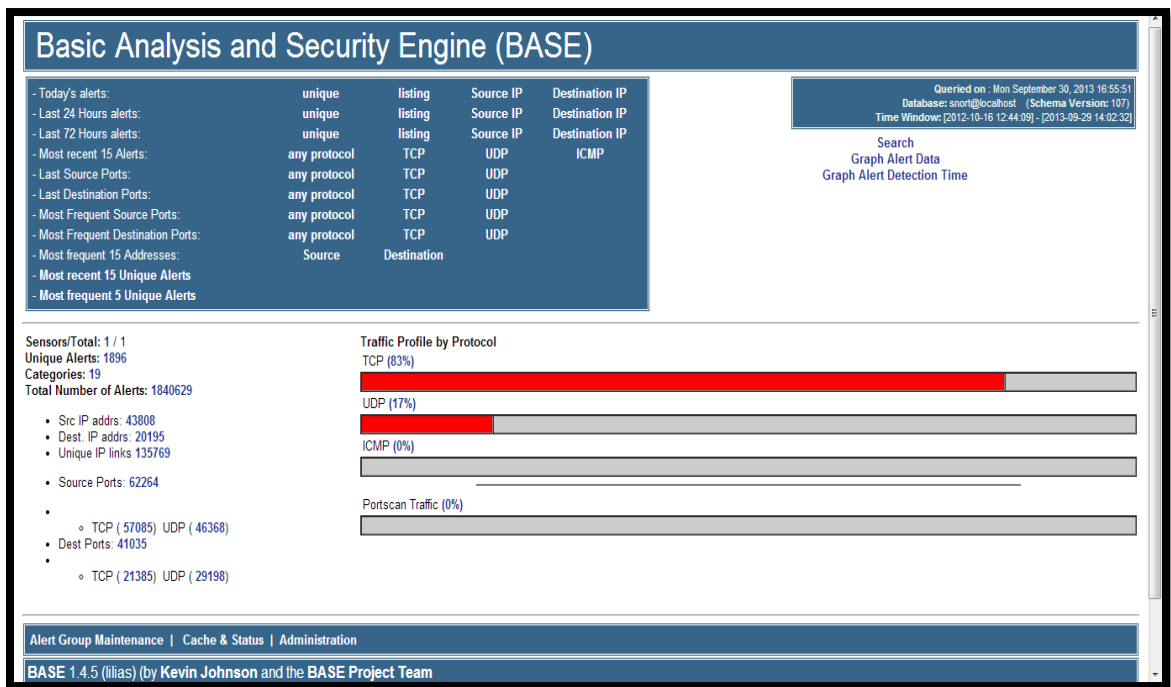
Basic Analysis and Security Engine (BASE)

| - Today's alerts: | unique | listing | Source IP | Destination IP |
|---|---|---|---|---|
| - Last 24 Hours alerts: | unique | listing | Source IP | Destination IP |
| - Last 72 Hours alerts: | unique | listing | Source IP | Destination IP |
| - Most recent 15 Alerts: | any protocol | TCP | UDP | ICMP |
| - Last Source Ports: | any protocol | TCP | UDP | |
| - Last Destination Ports: | any protocol | TCP | UDP | |
| - Most Frequent Source Ports: | any protocol | TCP | UDP | |
| - Most Frequent Destination Ports: | any protocol | TCP | UDP | |
| - Most frequent 15 Addresses: | Source | Destination | | |
| - Most recent 15 Unique Alerts | | | | |
| - Most frequent 5 Unique Alerts | | | | |

Queried on : Mon September 30, 2013 16:55:51
Database: snort@localhost (Schema Version: 107)
Time Window: [2012-10-16 12:44:09] - [2013-09-29 14:02:32]

Search
Graph Alert Data
Graph Alert Detection Time

Sensors/Total: 1 / 1
Unique Alerts: 1896
Categories: 19
Total Number of Alerts: 1840629

- Src IP addrs: 43808
- Dest. IP addrs: 20195
- Unique IP links 135769
- Source Ports: 62264
- ◦ TCP ( 57085) UDP ( 46368)
- Dest Ports: 41035
- ◦ TCP ( 21385) UDP ( 29198)

Traffic Profile by Protocol
TCP (83%)
UDP (17%)
ICMP (0%)
Portscan Traffic (0%)

Alert Group Maintenance | Cache & Status | Administration

BASE 1.4.5 (lilias) (by Kevin Johnson and the BASE Project Team